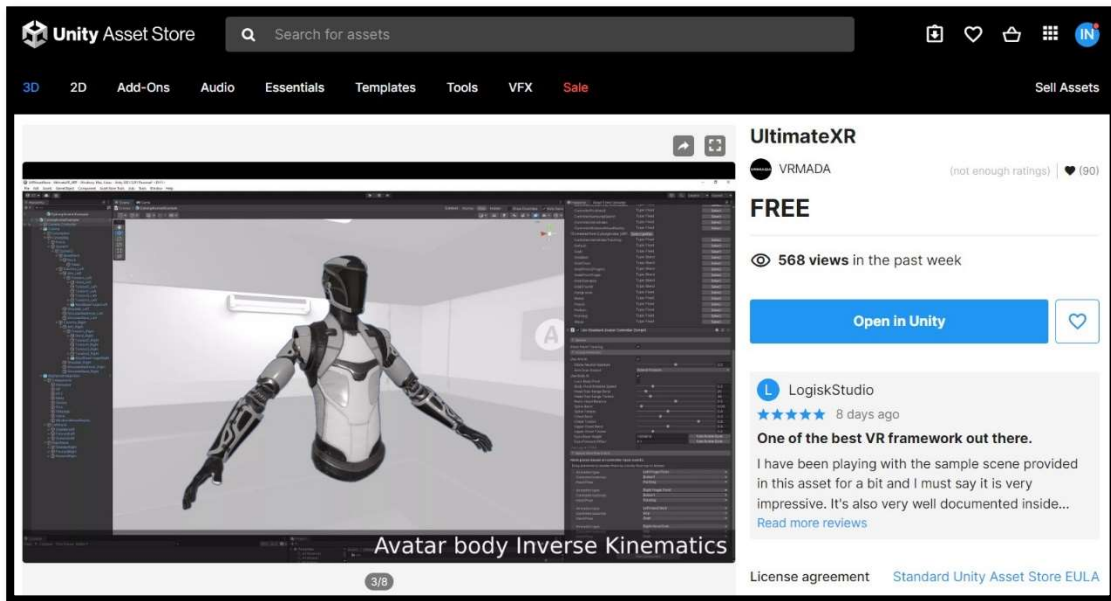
Unity Asset Store

Search for assets

IN

3D 2D Add-Ons Audio Essentials Templates Tools VFX Sale

Sell Assets

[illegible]

Avatar body Inverse Kinematics

3/8

UltimateXR

VRMADA

(not enough ratings) | (90)

FREE

568 views in the past week

Open in Unity

L LogiskStudio

★★★★★ 8 days ago

One of the best VR framework out there.

I have been playing with the sample scene provided in this asset for a bit and I must say it is very impressive. It's also very well documented inside...

Read more reviews

License agreement Standard Unity Asset Store EULA